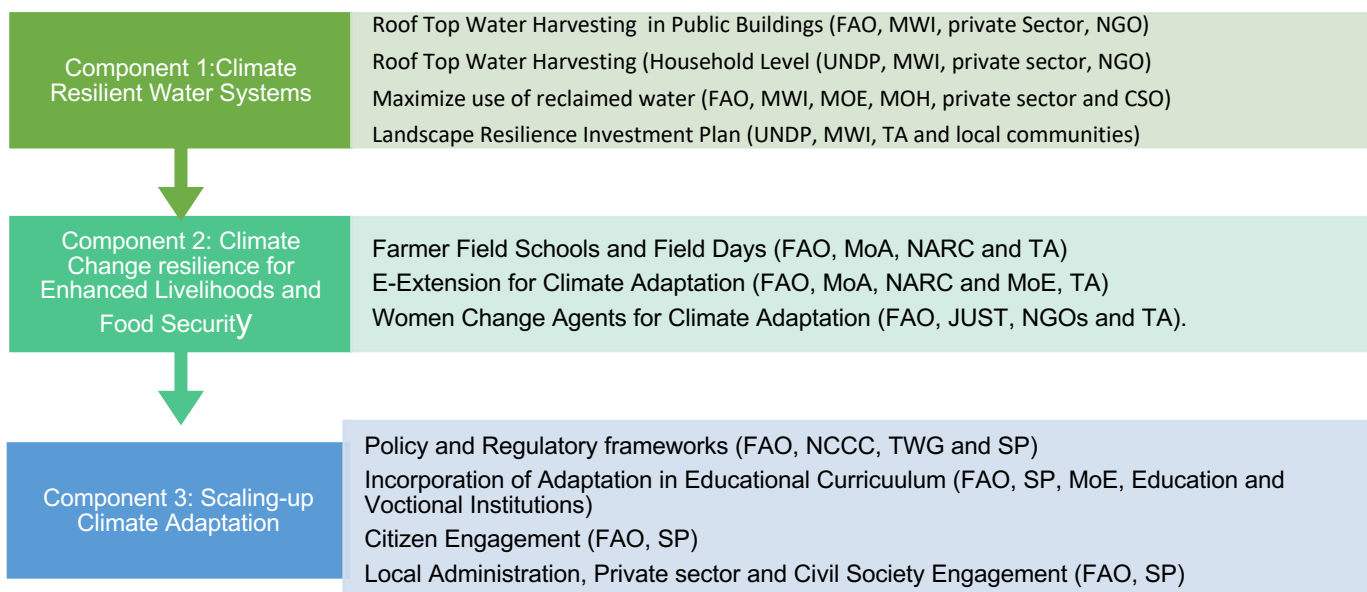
Component 1:Climate Resilient Water Systems

Roof Top Water Harvesting in Public Buildings (FAO, MWI, private Sector, NGO)
Roof Top Water Harvesting (Household Level (UNDP, MWI, private sector, NGO)
Maximize use of reclaimed water (FAO, MWI, MOE, MOH, private sector and CSO)
Landscape Resilience Investment Plan (UNDP, MWI, TA and local communities)

Component 2: Climate Change resilience for Enhanced Livelihoods and Food Security

Farmer Field Schools and Field Days (FAO, MoA, NARC and TA)
E-Extension for Climate Adaptation (FAO, MoA, NARC and MoE, TA)
Women Change Agents for Climate Adaptation (FAO, JUST, NGOs and TA).

Component 3: Scaling-up Climate Adaptation

Policy and Regulatory frameworks (FAO, NCCC, TWG and SP)
Incorporation of Adaptation in Educational Curricuulum (FAO, SP, MoE, Education and Voctional Institutions)
Citizen Engagement (FAO, SP)
Local Administration, Private sector and Civil Society Engagement (FAO, SP)